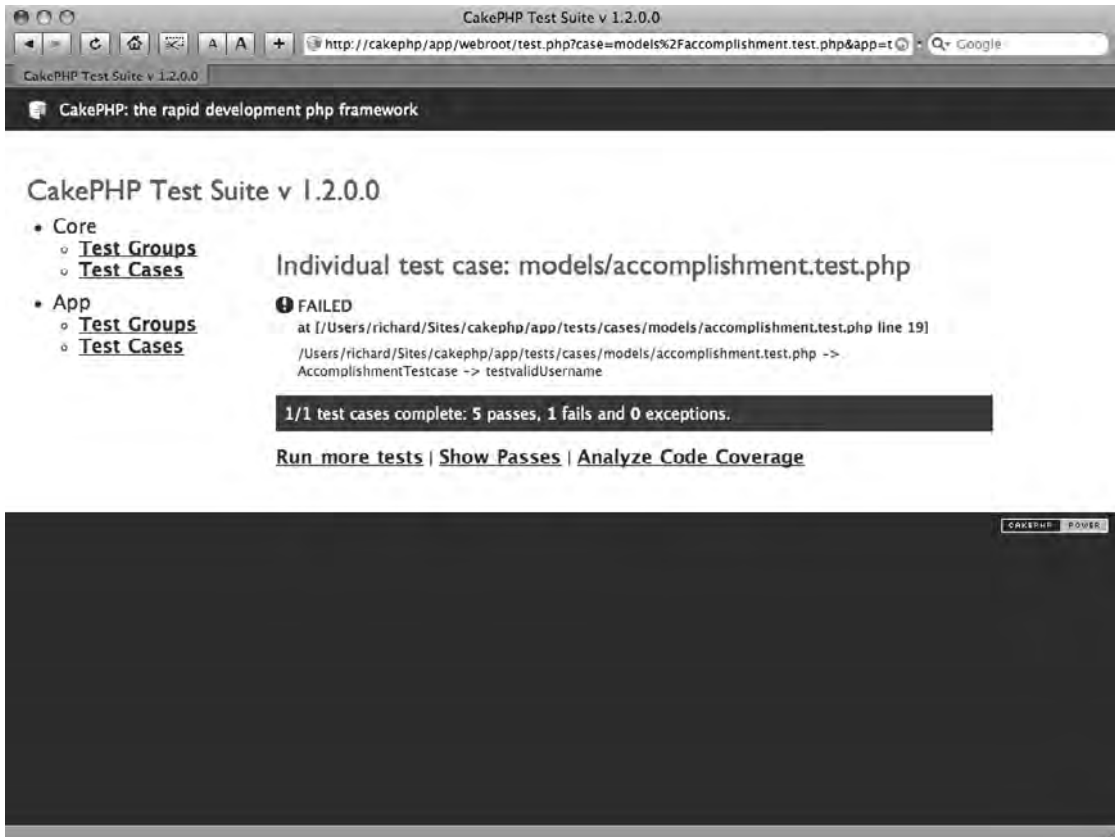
CakePHP Test Suite v 1.2.0.0

A A + http://cakephp/app/webroot/test.php?case=models%2Faccomplishment.test.php&app=t

Q- Google

CakePHP Test Suite v 1.2.0.0

CakePHP: the rapid development php framework

CakePHP Test Suite v 1.2.0.0

- Core
  - Test Groups
  - Test Cases
- App
  - Test Groups
  - Test Cases

Individual test case: models/accomplishment.test.php

FAILED

at [/Users/richard/Sites/cakephp/app/tests/cases/models/accomplishment.test.php line 19]

/Users/richard/Sites/cakephp/app/tests/cases/models/accomplishment.test.php -> AccomplishmentTestcase -> testvalidUsername

1/1 test cases complete: 5 passes, 1 fails and 0 exceptions.

Run more tests | Show Passes | Analyze Code Coverage

CAKEPHP POWER